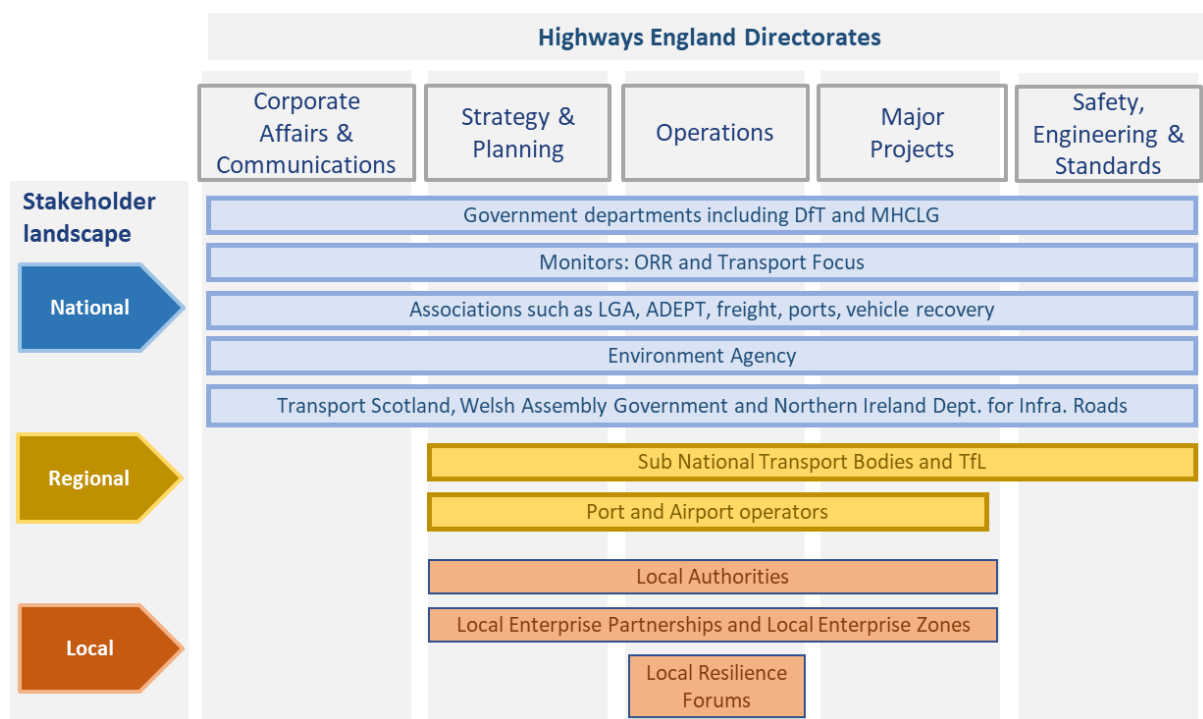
Highways England Directorates

Corporate Affairs & Communications

Strategy & Planning

Operations

Major Projects

Safety, Engineering & Standards

Stakeholder landscape

National

Government departments including DfT and MHCLG

Monitors: ORR and Transport Focus

Associations such as LGA, ADEPT, freight, ports, vehicle recovery

Environment Agency

Transport Scotland, Welsh Assembly Government and Northern Ireland Dept. for Infra. Roads

Regional

Sub National Transport Bodies and TfL

Port and Airport operators

Local

Local Authorities

Local Enterprise Partnerships and Local Enterprise Zones

Local Resilience Forums